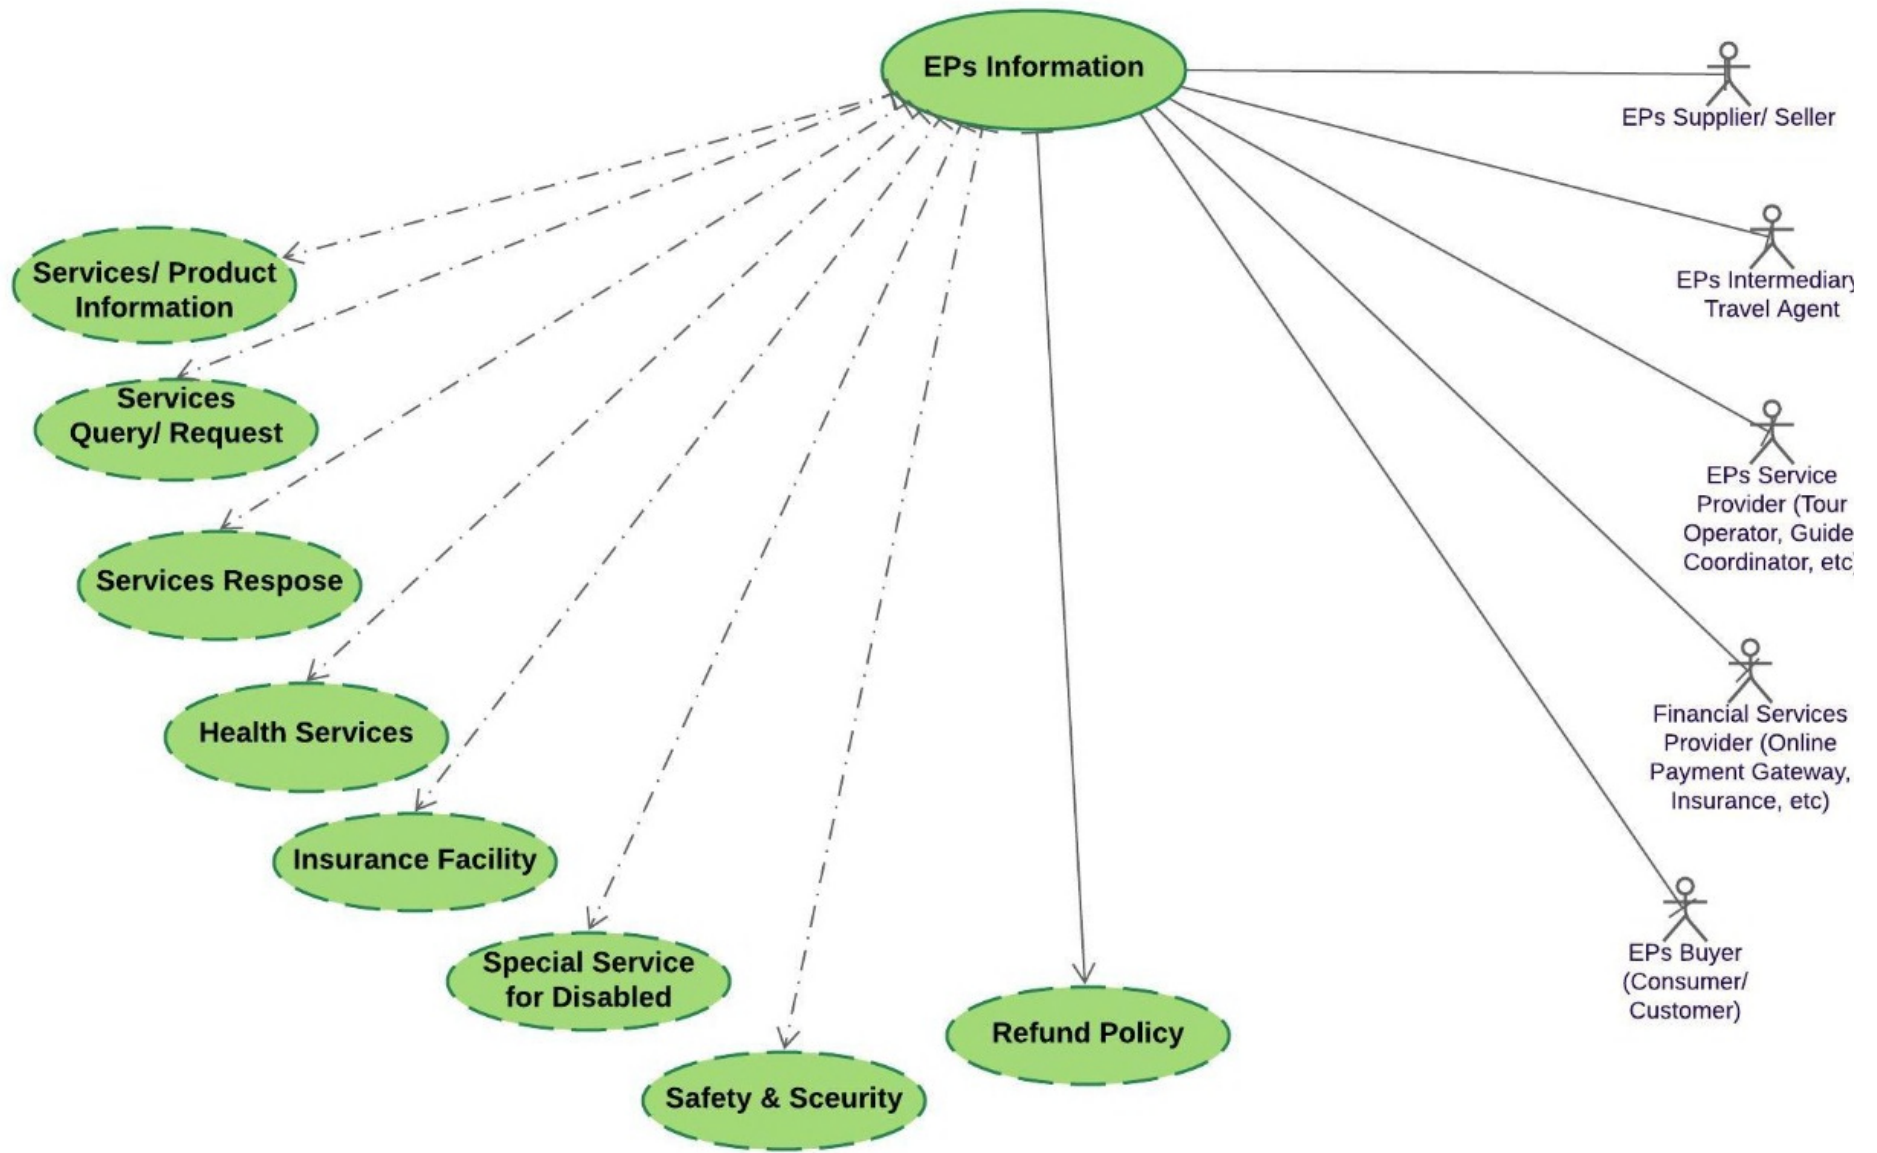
EPs Information

EPs Supplier/ Seller

EPs Intermediary Travel Agent

EPs Service Provider (Tour Operator, Guide Coordinator, etc)

Financial Services Provider (Online Payment Gateway, Insurance, etc)

EPs Buyer (Consumer/ Customer)

Services/ Product Information

Services Query/ Request

Services Respose

Health Services

Insurance Facility

Special Service for Disabled

Safety & Sceurity

Refund Policy